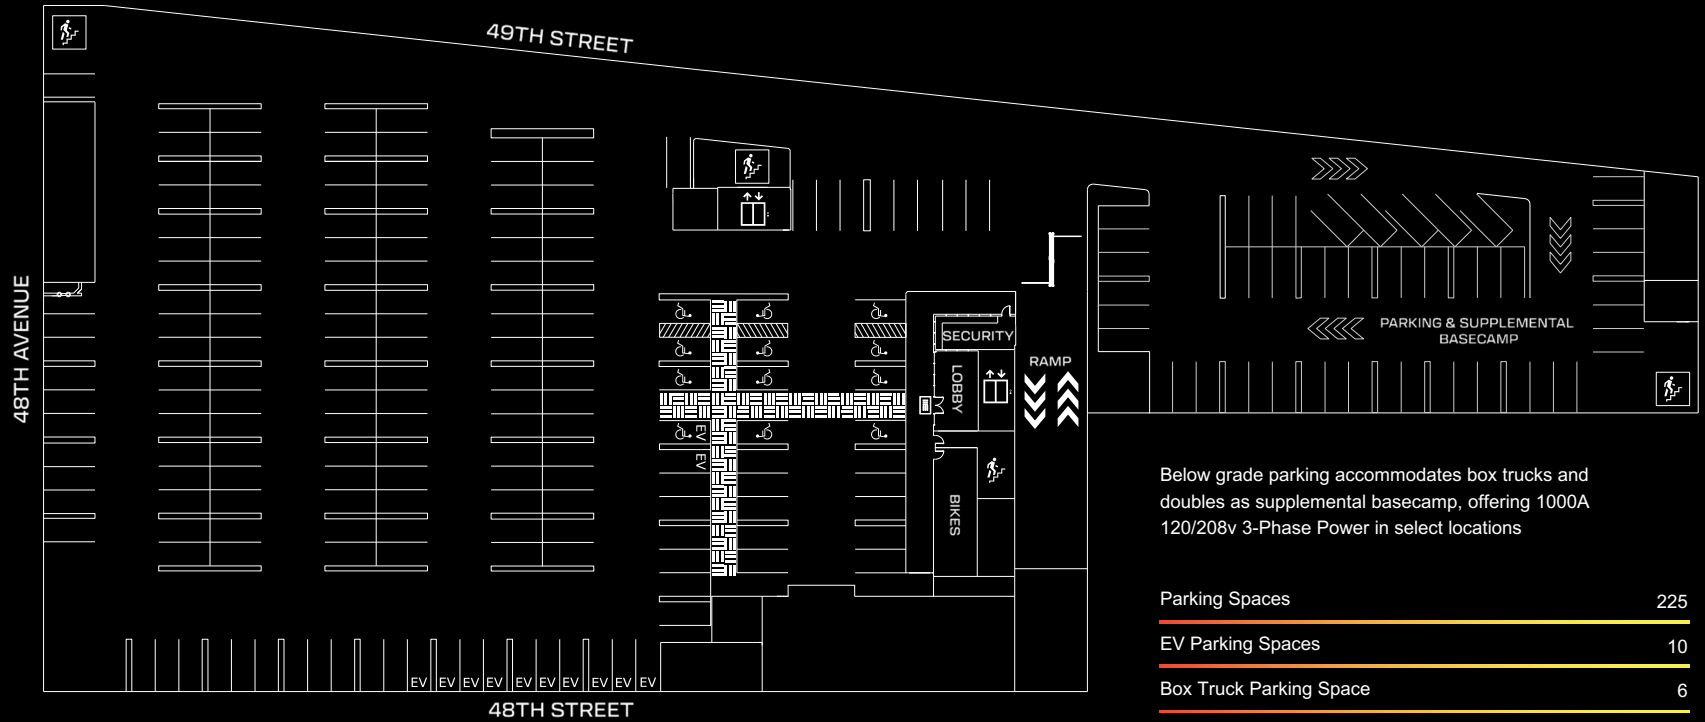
49TH STREET

48TH AVENUE

SECURITY

LOBBY

RAMP

BIKES

EV
EV

PARKING & SUPPLEMENTAL BASECAMP

EV EV EV EV EV EV EV EV EV EV

48TH STREET

Below grade parking accommodates box trucks and doubles as supplemental basecamp, offering 1000A 120/208v 3-Phase Power in select locations

| | |
|---|---|
| Parking Spaces | 225 |
| EV Parking Spaces | 10 |
| Box Truck Parking Space | 6 |